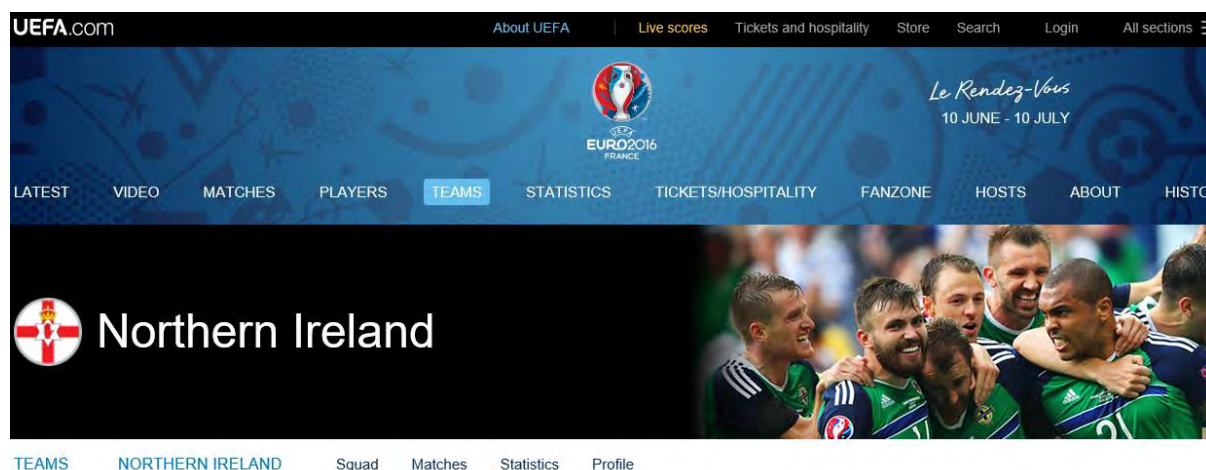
UEFA.com About UEFA Live scores Tickets and hospitality Store Search Login All sections

UEFA EURO2016 FRANCE

Le Rendez-Vous
10 JUNE - 10 JULY

LATEST VIDEO MATCHES PLAYERS TEAMS STATISTICS TICKETS/HOSPITALITY FANZONE HOSTS ABOUT HISTO

Northern Ireland

TEAMS NORTHERN IRELAND Squad Matches Statistics Profile